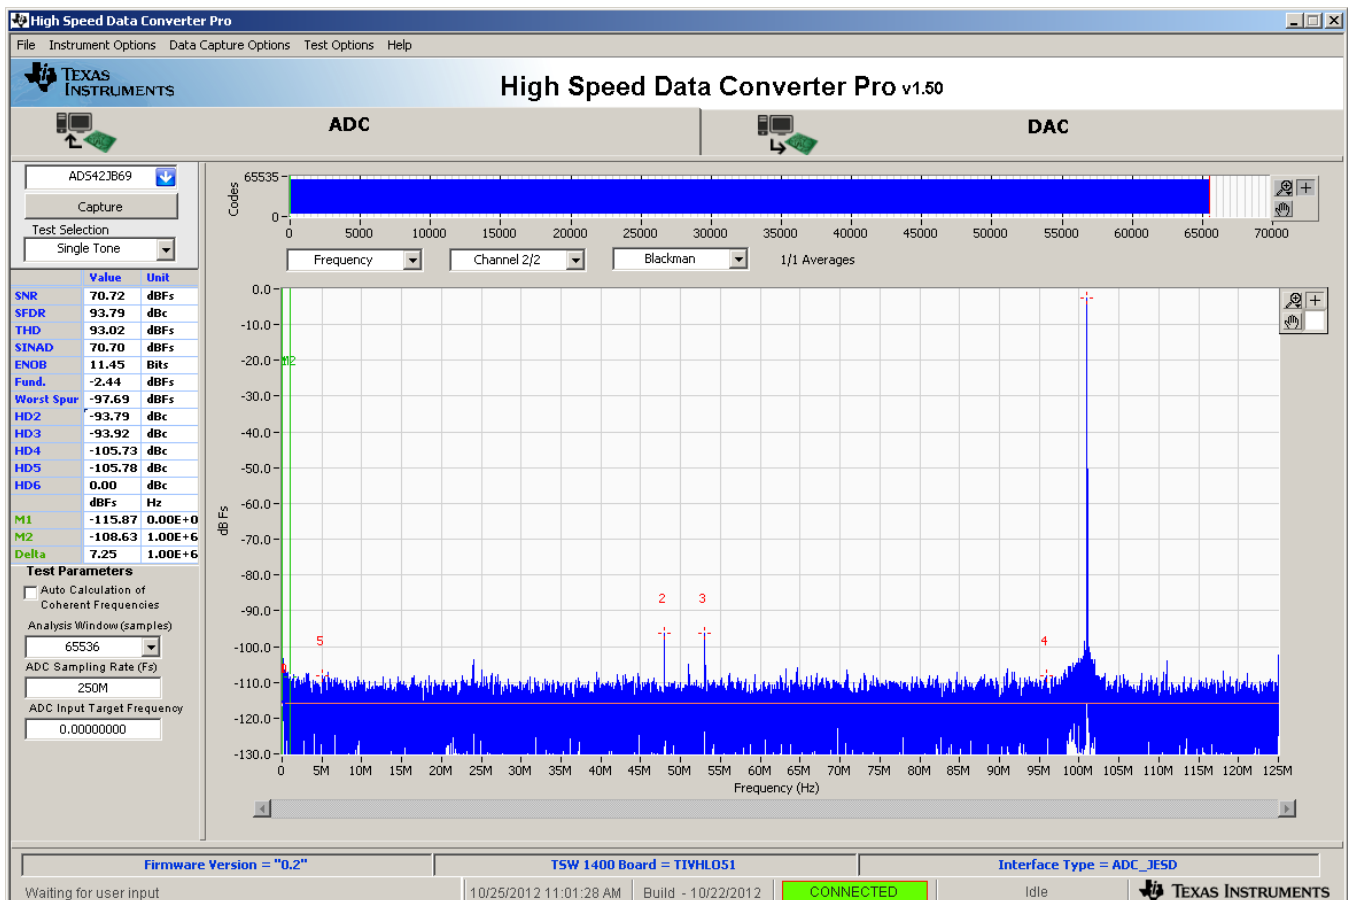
High Speed Data Converter Pro

File Instrument Options Data Capture Options Test Options Help

Texas Instruments

High Speed Data Converter Pro v1.50

ADC

DAC

ADS42JB69

Capture

Test Selection

Single Tone

| | Value | Unit |
|---|---|---|
| SNR | 70.72 | dBFs |
| SFDR | 93.79 | dBc |
| THD | 93.02 | dBc |
| SINAD | 70.70 | dBFs |
| ENOB | 11.45 | Bits |
| Fund. | -2.44 | dBFs |
| Worst Spur | -97.69 | dBFs |
| HD2 | -93.79 | dBc |
| HD3 | -93.92 | dBc |
| HD4 | -105.73 | dBc |
| HD5 | -105.78 | dBc |
| HD6 | 0.00 | dBc |
| | dBFs | Hz |
| M1 | -115.87 | 0.00E+0 |
| M2 | -108.63 | 1.00E+6 |
| Delta | 7.25 | 1.00E+6 |

Test Parameters

Auto Calculation of Coherent Frequencies

Analysis Window (samples)

65536

ADC Sampling Rate (Fs)

250M

ADC Input Target Frequency

0.00000000

Codes

65535

0

0 5000 10000 15000 20000 25000 30000 35000 40000 45000 50000 55000 60000 65000 70000

Frequency

Channel 2/2

Blackman

1/1 Averages

dB Fs

0.0 -10.0 -20.0 -30.0 -40.0 -50.0 -60.0 -70.0 -80.0 -90.0 -100.0 -110.0 -120.0 -130.0

M2

2 3 5 4

0 5M 10M 15M 20M 25M 30M 35M 40M 45M 50M 55M 60M 65M 70M 75M 80M 85M 90M 95M 100M 105M 110M 115M 120M 125M

Frequency (Hz)

Firmware Version = "0.2"

TSW 1400 Board = TIVHL051

Interface Type = ADC_JESD

Waiting for user input

10/25/2012 11:01:28 AM

Build - 10/22/2012

CONNECTED

Idle

Texas Instruments